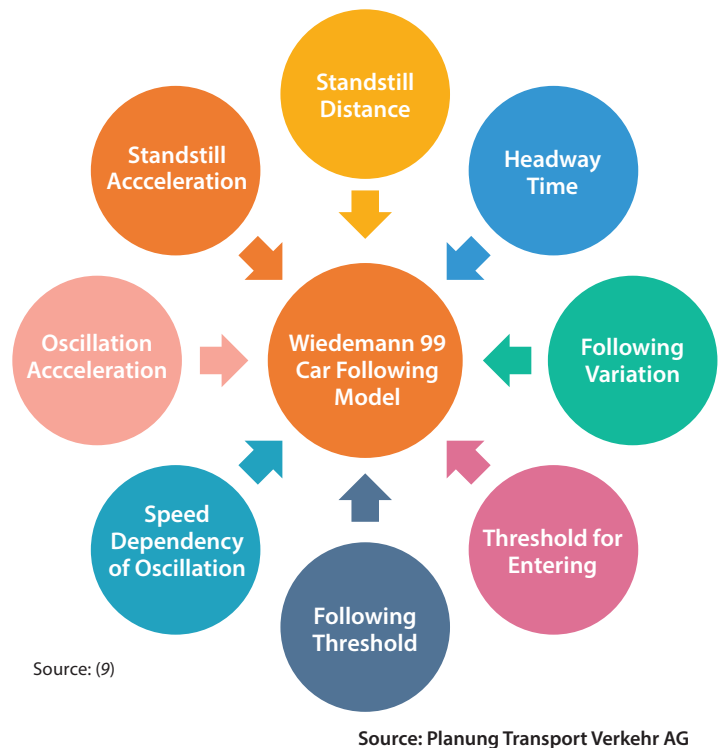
Standstill Distance

Headway Time

Standstill Accceleration

Oscillation Accceleration

Wiedemann 99 Car Following Model

Following Variation

Speed Dependency of Oscillation

Threshold for Entering

Following Threshold

Source: (9)

Source: Planung Transport Verkehr AG